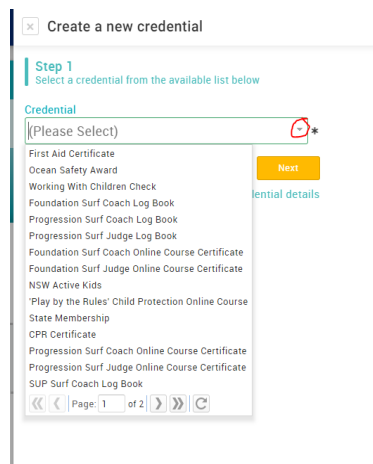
× Create a new credential

Step 1
Select a credential from the available list below

Credential
(Please Select) *

First Aid Certificate
Ocean Safety Award
Working With Children Check
Foundation Surf Coach Log Book
Progression Surf Coach Log Book
Progression Surf Judge Log Book
Foundation Surf Coach Online Course Certificate
Foundation Surf Judge Online Course Certificate
NSW Active Kids
'Play by the Rules' Child Protection Online Course
State Membership
CPR Certificate
Progression Surf Coach Online Course Certificate
Progression Surf Judge Online Course Certificate
SUP Surf Coach Log Book

Page: 1 of 2

Next
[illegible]dential details